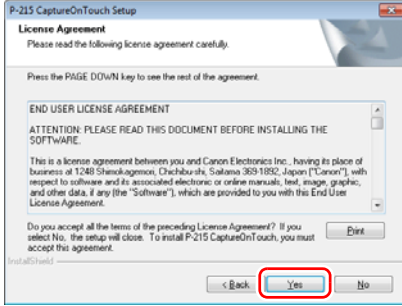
P-215 CaptureOnTouch Setup

License Agreement
Please read the following license agreement carefully.

Press the PAGE DOWN key to see the rest of the agreement.

END USER LICENSE AGREEMENT

ATTENTION: PLEASE READ THIS DOCUMENT BEFORE INSTALLING THE SOFTWARE.

This is a license agreement between you and Canon Electronics Inc., having its place of business at 1248 Shimokagemori, Chichibu-shi, Saitama 369-1892, Japan ("Canon"), with respect to software and its associated electronic or online manuals, text, image, graphic, and other data, if any (the "Software"), which are provided to you with this End User License Agreement.

Do you accept all the terms of the preceding License Agreement? If you select No, the setup will close. To install P-215 CaptureOnTouch, you must accept this agreement.

Print

InstallShield

< Back

Yes

No